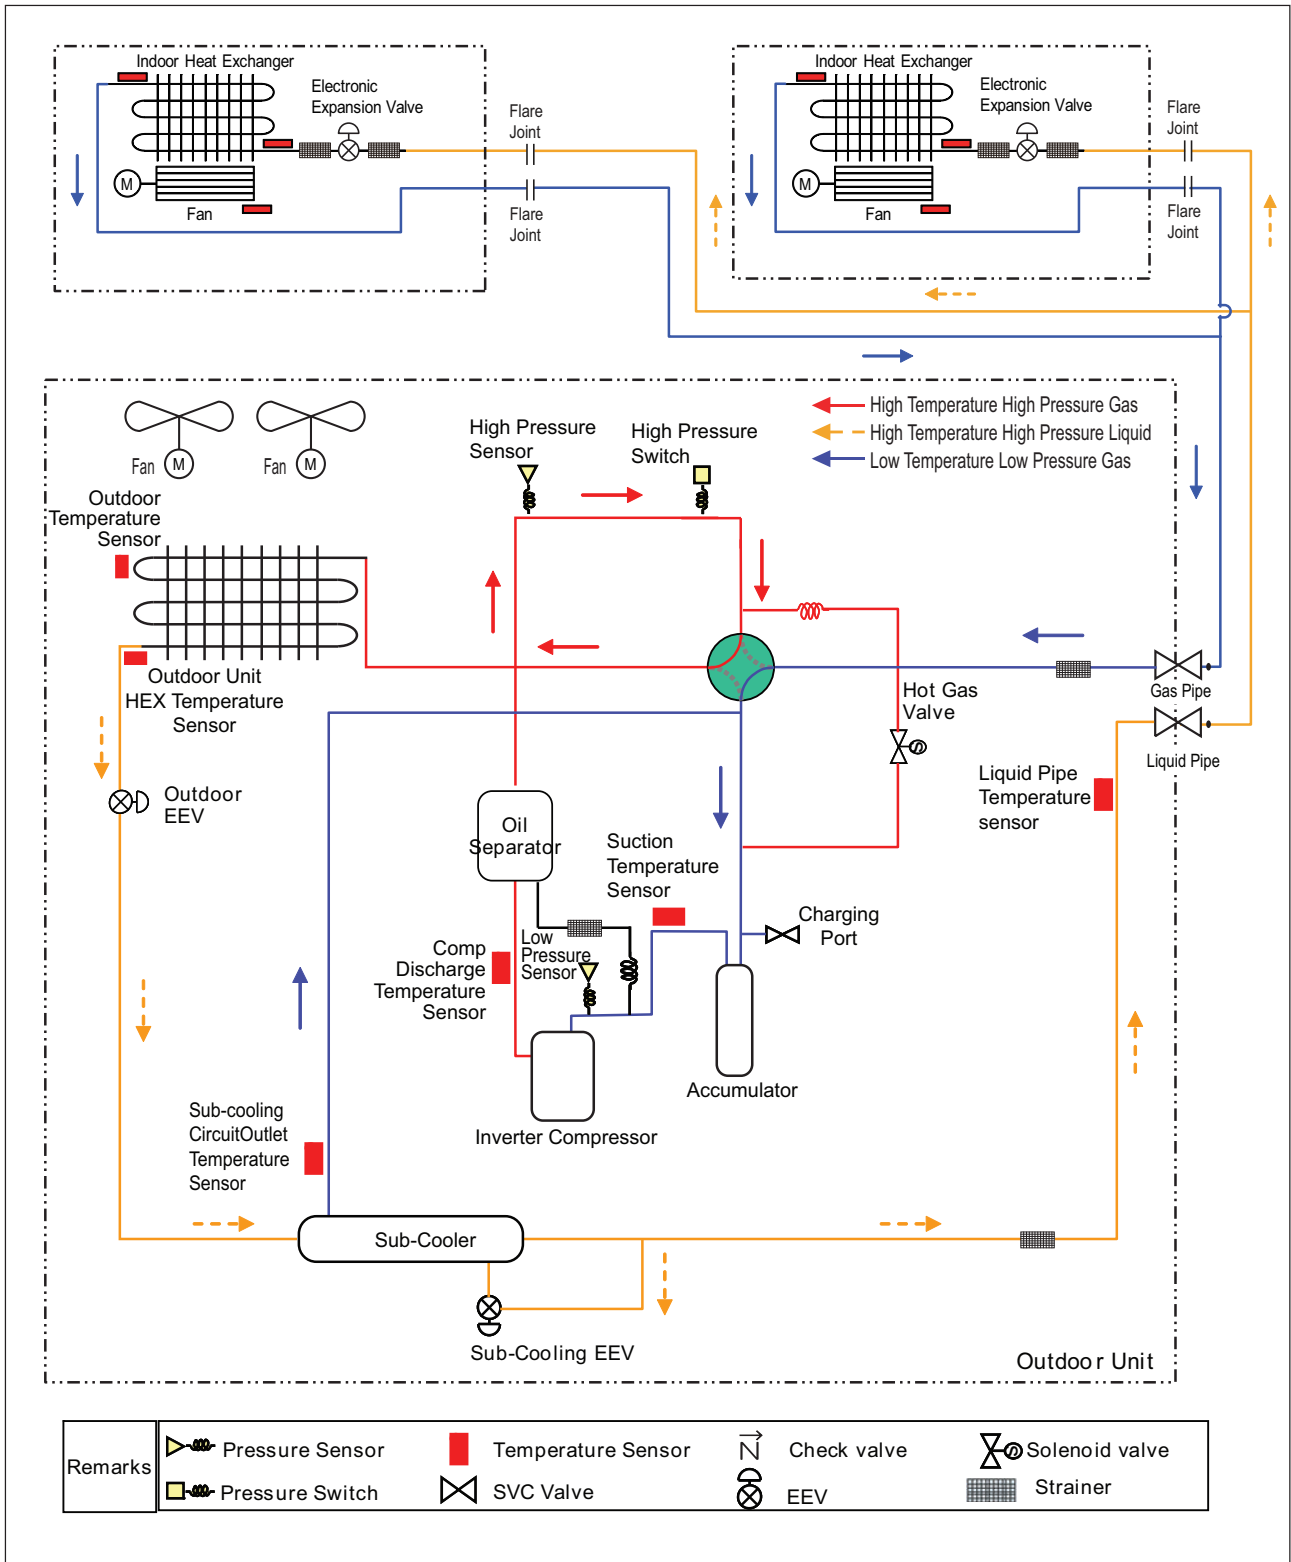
Indoor Heat Exchanger

Electronic Expansion Valve

M

Fan

Flare Joint

Flare Joint

Indoor Heat Exchanger

Electronic Expansion Valve

M

Fan

Flare Joint

Flare Joint

Fan M

Fan M

High Pressure Sensor

High Pressure Switch

High Temperature High Pressure Gas
High Temperature High Pressure Liquid
Low Temperature Low Pressure Gas

Outdoor Temperature Sensor

Outdoor Unit HEX Temperature Sensor

Hot Gas Valve

Gas Pipe

Liquid Pipe

Outdoor EEV

Liquid Pipe Temperature sensor

Oil Separator

Suction Temperature Sensor

Low Pressure Sensor

Charging Port

Comp Discharge Temperature Sensor

Accumulator

Inverter Compressor

Sub-cooling CircuitOutlet Temperature Sensor

Sub-Cooler

Sub-Cooling EEV

Outdoo r Unit

| Remarks | Pressure Sensor | Temperature Sensor | Check valve | Solenoid valve |
|---|---|---|---|---|
| | Pressure Switch | SVC Valve | EEV | Strainer |